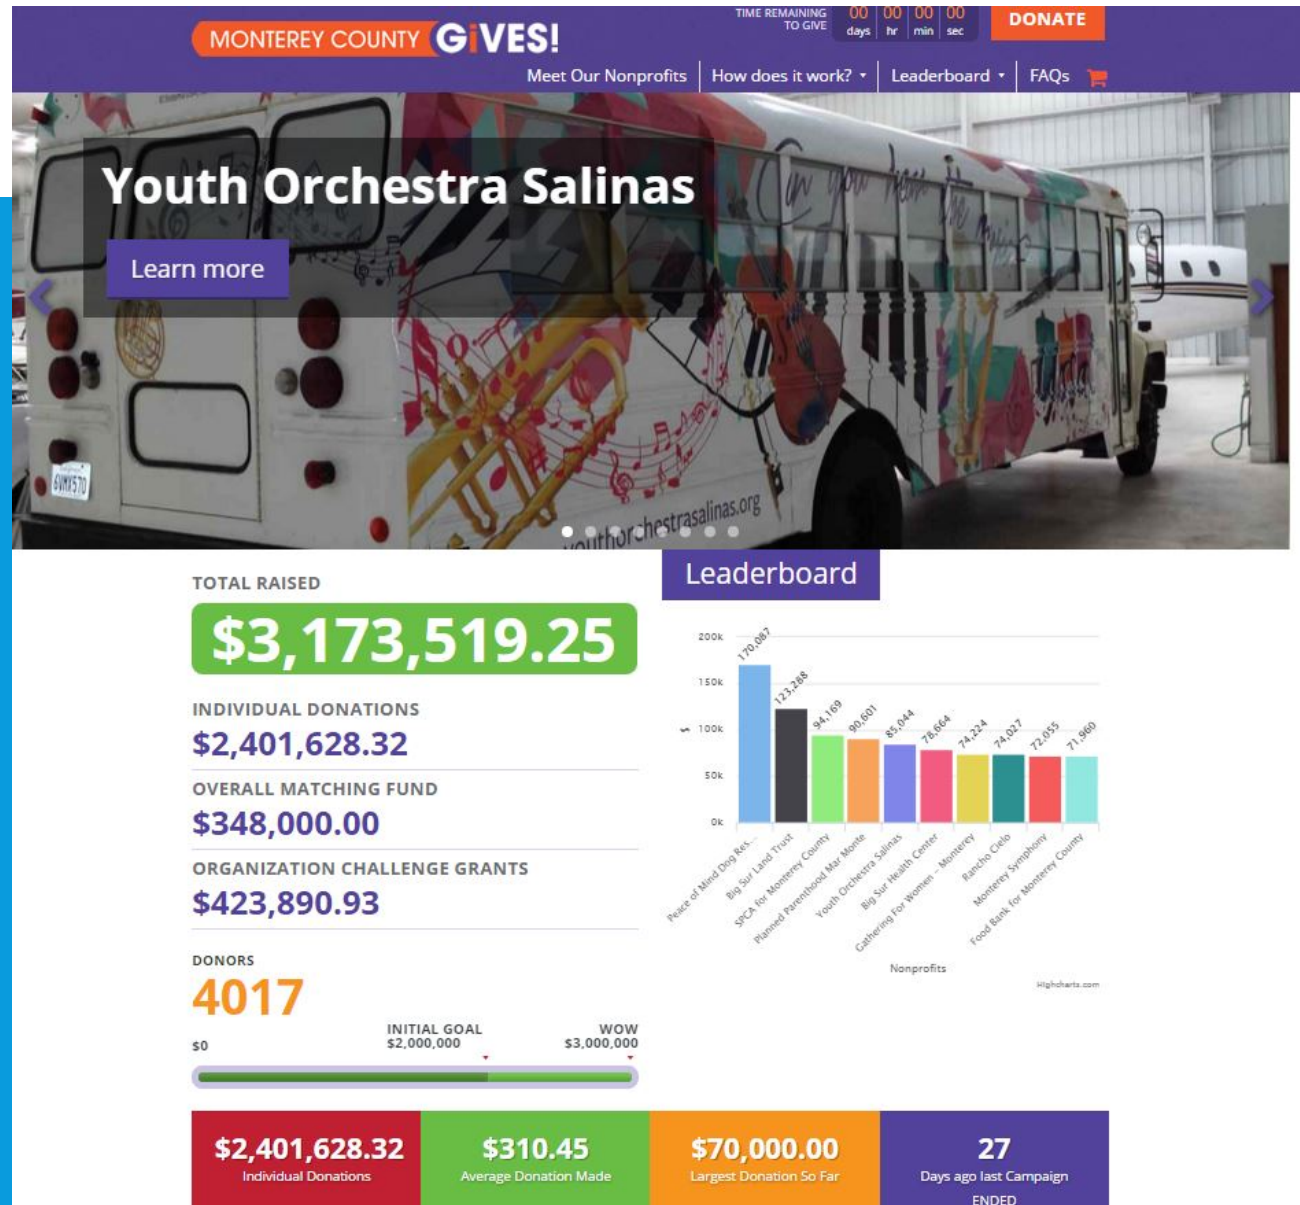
MONTEREY COUNTY GiVES!

TIME REMAINING TO GIVE 00 days 00 hr 00 min 00 sec

DONATE

Meet Our Nonprofits How does it work? Leaderboard FAQs

Youth Orchestra Salinas

Learn more

youthorchestrasalinas.org

TOTAL RAISED

$3,173,519.25

INDIVIDUAL DONATIONS

$2,401,628.32

OVERALL MATCHING FUND

$348,000.00

ORGANIZATION CHALLENGE GRANTS

$423,890.93

DONORS

4017

$0 INITIAL GOAL $2,000,000 WOW $3,000,000

Leaderboard

200k
150k
100k
50k
0k
$

170,087
123,288
94,169
90,601
85,044
78,664
74,224
74,027
72,055
71,960

Peace of Mind Dog Res...
Big Sur Land Trust
SPCA for Monterey County
Planned Parenthood Mar Monte
Youth Orchestra Salinas
Big Sur Health Center
Gathering For Women - Monterey
Rancho Cielo
Monterey Symphony
Food Bank for Monterey County

Nonprofits

Highcharts.com

$2,401,628.32
Individual Donations

$310.45
Average Donation Made

$70,000.00
Largest Donation So Far

27
Days ago last Campaign ENDED